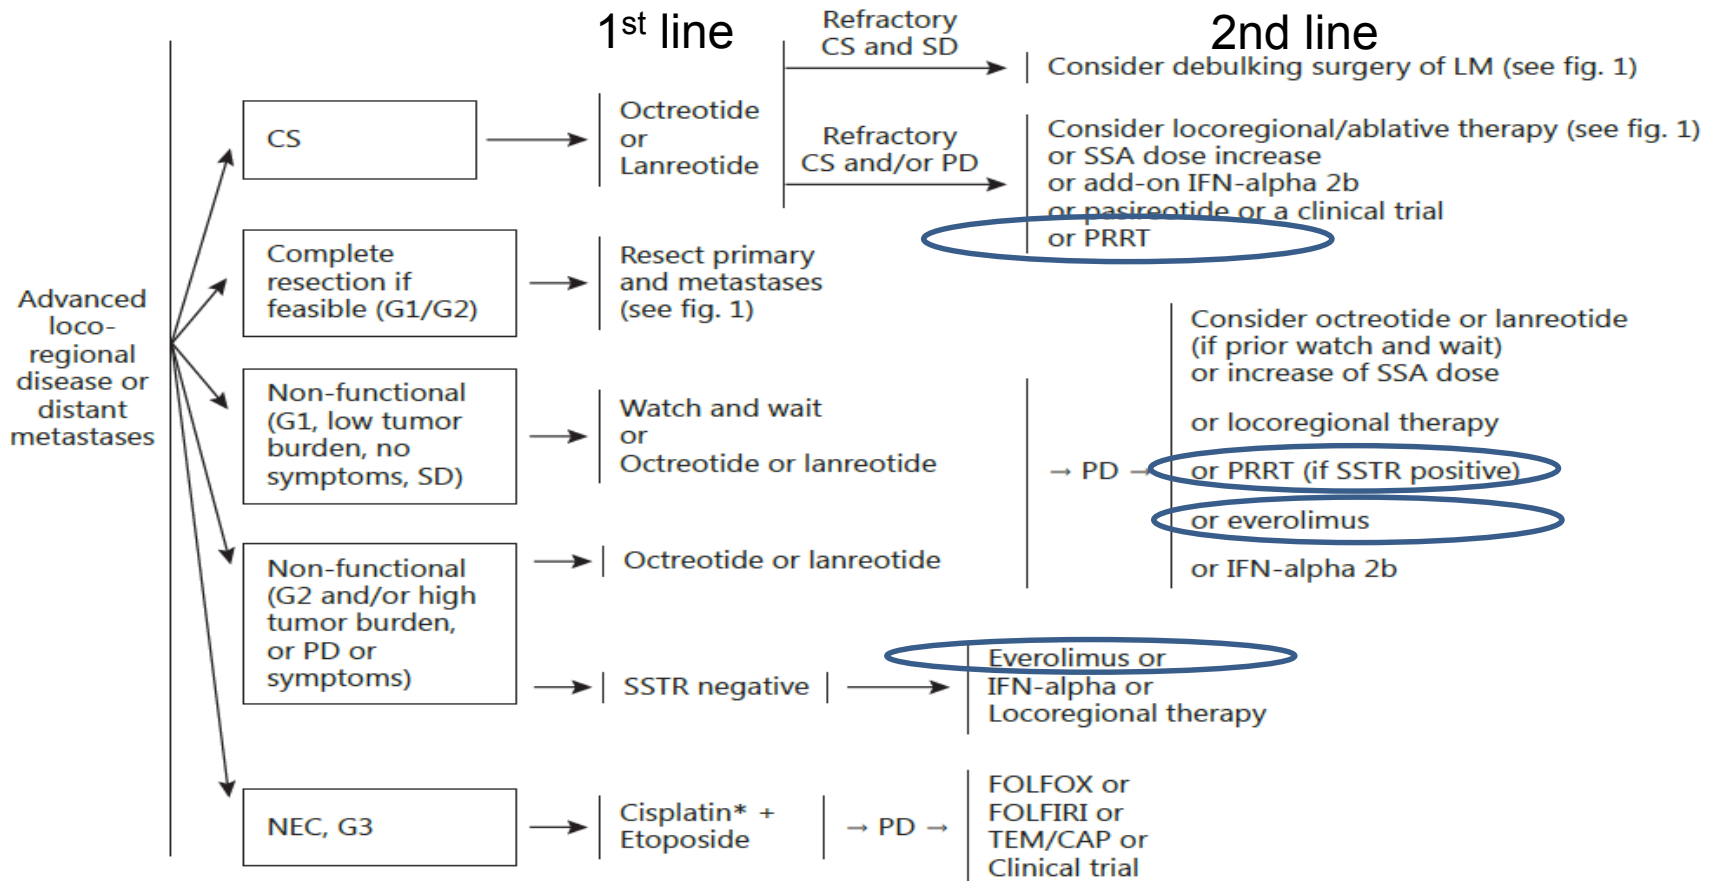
$1^{st}$ line

Refractory CS and SD

2nd line

Consider debulking surgery of LM (see fig. 1)

Advanced loco-regional disease or distant metastases

CS

Octreotide or Lanreotide

Refractory CS and/or PD

Consider locoregional/ablative therapy (see fig. 1) or SSA dose increase or add-on IFN-alpha 2b or pasireotide or a clinical trial or PRRT

Complete resection if feasible (G1/G2)

Resect primary and metastases (see fig. 1)

Consider octreotide or lanreotide (if prior watch and wait) or increase of SSA dose

or locoregional therapy

Non-functional (G1, low tumor burden, no symptoms, SD)

Watch and wait or Octreotide or lanreotide

→ PD →

or PRRT (if SSTR positive)

or everolimus

Non-functional (G2 and/or high tumor burden, or PD or symptoms)

Octreotide or lanreotide

or IFN-alpha 2b

SSTR negative

Everolimus or IFN-alpha or Locoregional therapy

NEC, G3

Cisplatin* + Etoposide

→ PD →

FOLFOX or FOLFIRI or TEM/CAP or Clinical trial